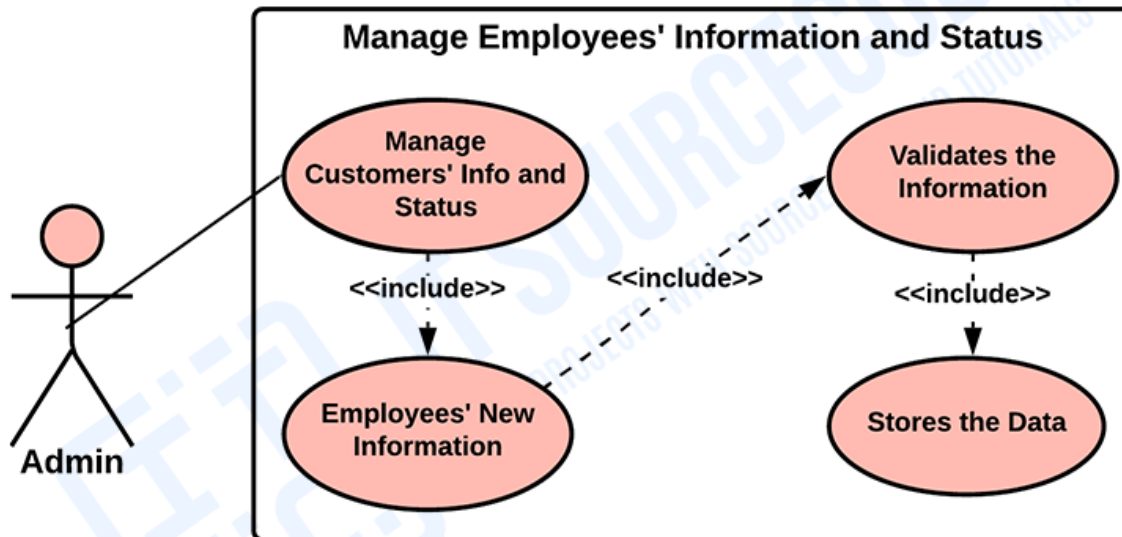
Manage Employees' Information and Status

Manage Customers' Info and Status

<<include>>

Employees' New Information

<<include>>

Validates the Information

<<include>>

Stores the Data

Admin

ITSOURCECODE
PROJECTS WITH SOURCE CODE AND TUTORIALS